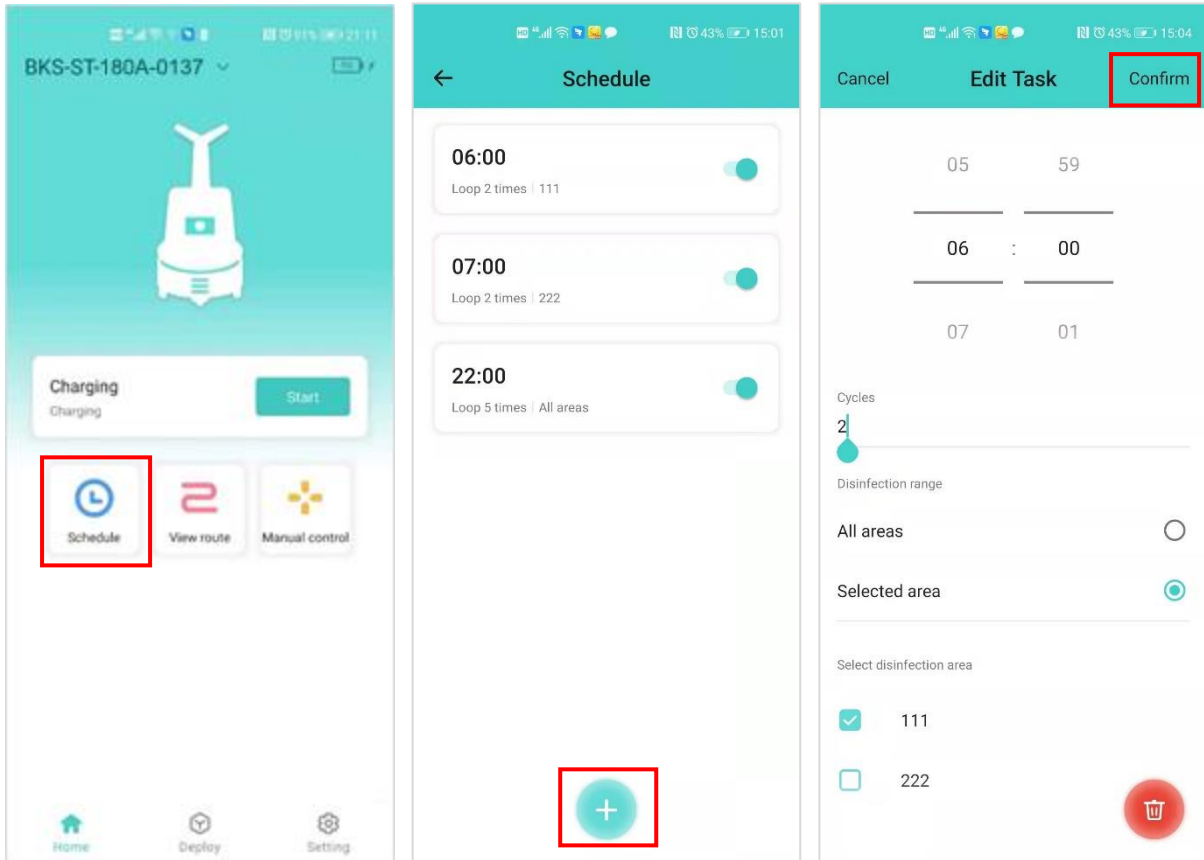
91% 21:11

BKS-ST-180A-0137

Charging
Charging
Start

Schedule
View route
Manual control

Home
Deploy
Setting

43% 15:01

Schedule

06:00
Loop 2 times | 111

07:00
Loop 2 times | 222

22:00
Loop 5 times | All areas

+

43% 15:04

Cancel
Edit Task
Confirm

05 59
06 : 00
07 01

Cycles
2

Disinfection range

All areas

Selected area

Select disinfection area

111

222